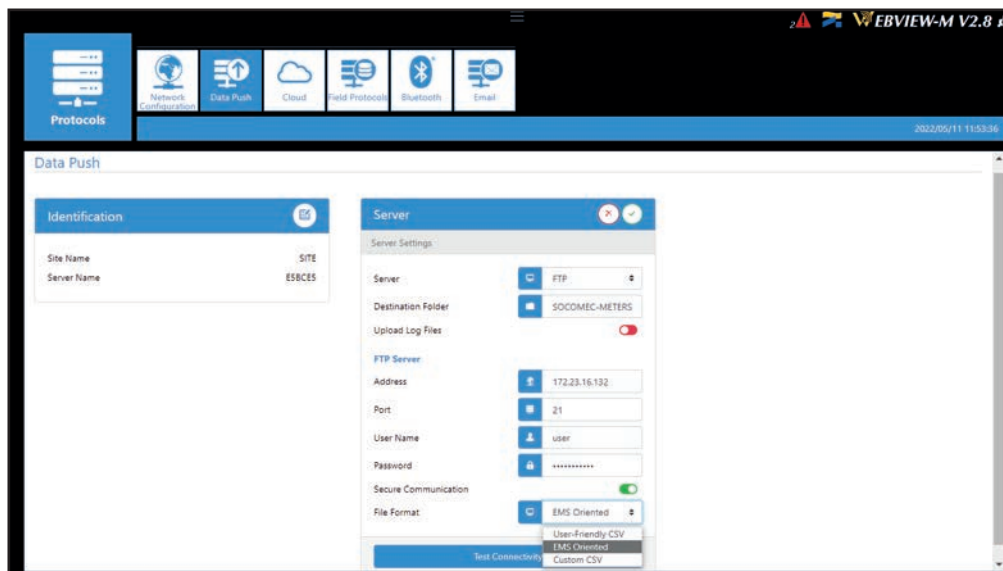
2 EBVIEW-M V2.8

Protocols

Network Configuration
Data Push
Cloud
Field Protocols
Bluetooth
Email

2022/05/11 11:53:36

Data Push

Identification

Site Name SITE
Server Name E5BCE5

Server

Server Settings

Server FTP
Destination Folder SOCOMEC-METERS
Upload Log Files

FTP Server

Address 172.23.16.132
Port 21
User Name user
Password ••••••••••••
Secure Communication
File Format EMS Oriented

User-Friendly CSV
EMS Oriented
Custom CSV

Test Connectivity